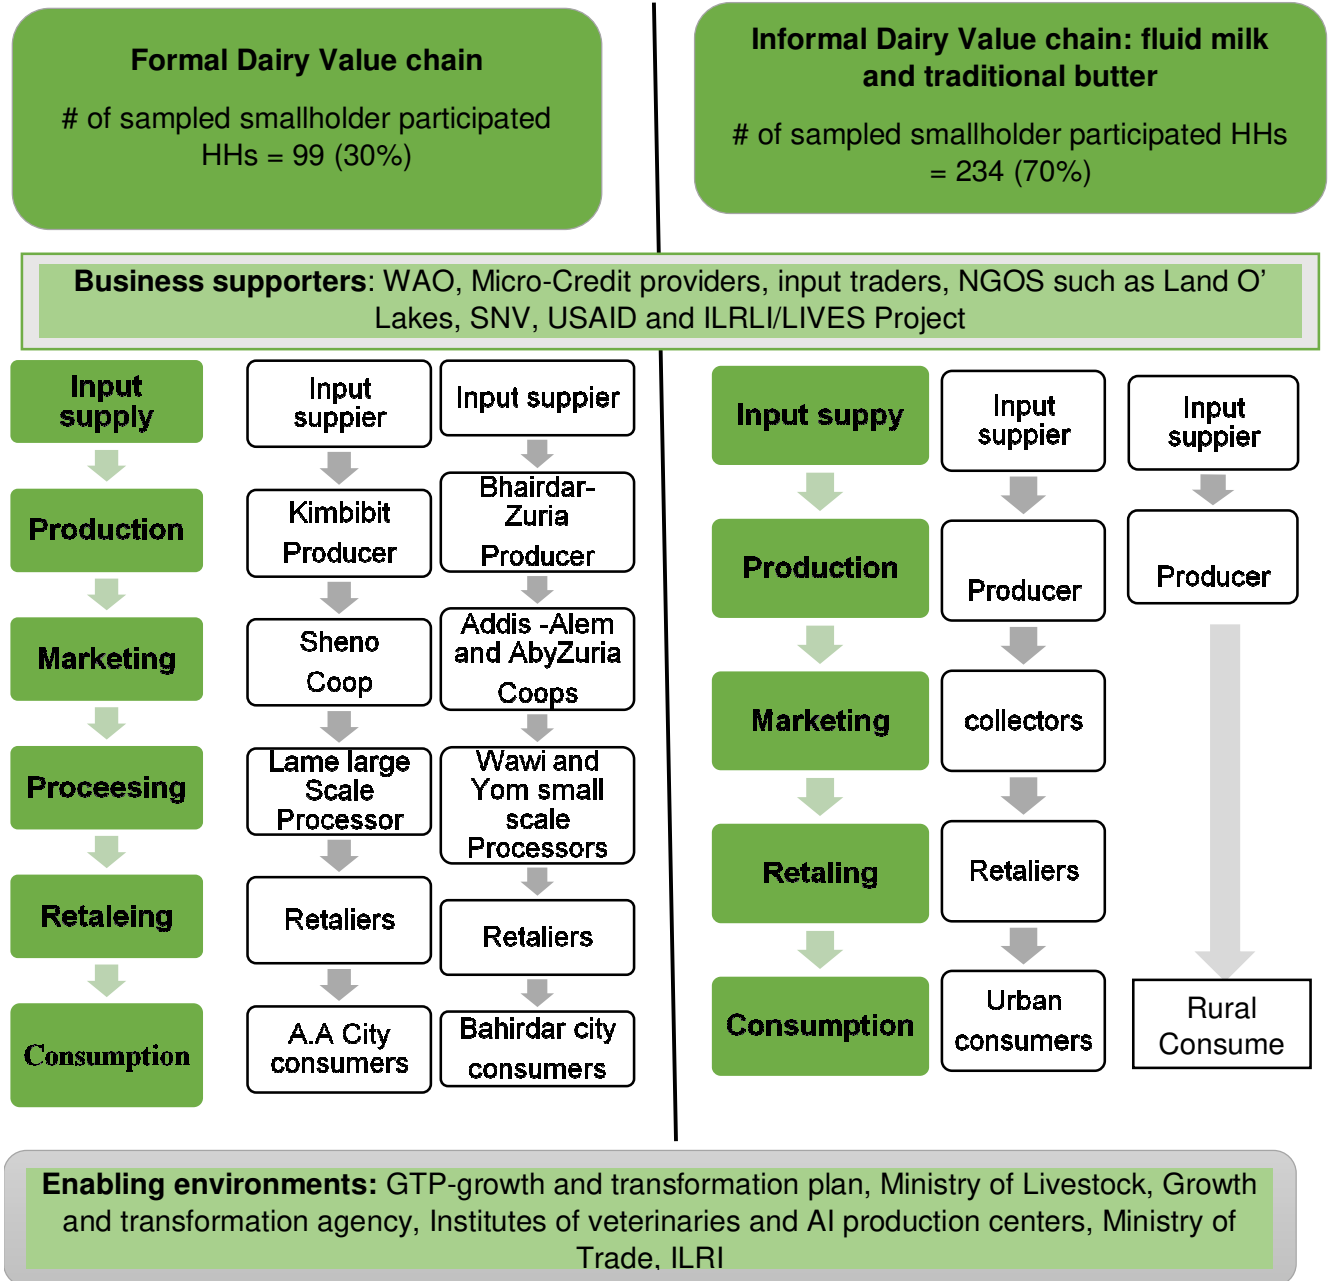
Formal Dairy Value chain

# of sampled smallholder participated HHs = 99 (30%)

Informal Dairy Value chain: fluid milk and traditional butter

# of sampled smallholder participated HHs = 234 (70%)

**Business supporters**: WAO, Micro-Credit providers, input traders, NGOS such as Land O' Lakes, SNV, USAID and ILRLI/LIVES Project

Input supply

Production

Marketing

Proceesing

Retaleing

Consumption

Input suppier

Kimbibit Producer

Sheno Coop

Lame large Scale Processor

Retaliers

A.A City consumers

Input suppier

Bhairdar-Zuria Producer

Addis -Alem and AbyZuria Coops

Wawi and Yom small scale Processors

Retaliers

Bahirdar city consumers

Input suppy

Production

Marketing

Retaling

Consumption

Input suppier

Producer

collectors

Retaliers

Urban consumers

Input suppier

Producer

Rural Consume

**Enabling environments:** GTP-growth and transformation plan, Ministry of Livestock, Growth and transformation agency, Institutes of veterinaries and AI production centers, Ministry of Trade, ILRI